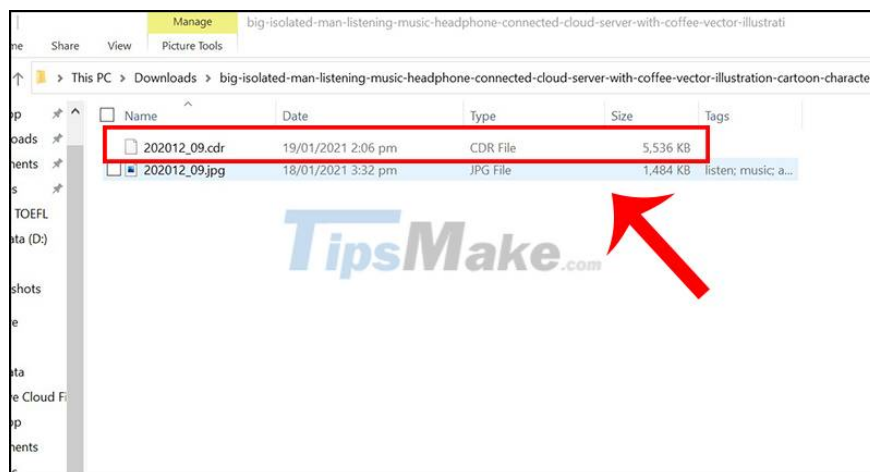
Manage big-isolated-man-listening-music-headphone-connected-cloud-server-with-coffee-vector-illustrati

ne Share View Picture Tools

This PC > Downloads > big-isolated-man-listening-music-headphone-connected-cloud-server-with-coffee-vector-illustration-cartoon-characte

op
oads
nents
s
TOEFL
ata (D:)
shots
e
ata
e Cloud Fi
op
nents

| Name | Date | Type | Size | Tags |
|---|---|---|---|---|
| 202012_09.cdr | 19/01/2021 2:06 pm | CDR File | 5,536 KB | |
| 202012_09.jpg | 18/01/2021 3:32 pm | JPG File | 1,484 KB | listen; music; a... |

TipsMake.com